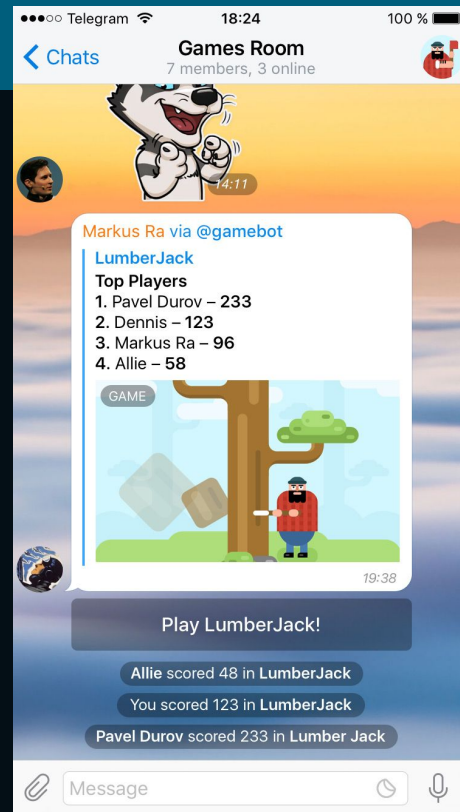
●●●○○ Telegram 18:24 100 %

Chats

Games Room

7 members, 3 online

14:11

Markus Ra via @gamebot

LumberJack

Top Players

1. Pavel Durov – 233

2. Dennis – 123

3. Markus Ra – 96

4. Allie – 58

GAME

19:38

Play LumberJack!

Allie scored 48 in LumberJack

You scored 123 in LumberJack

Pavel Durov scored 233 in Lumber Jack

Message